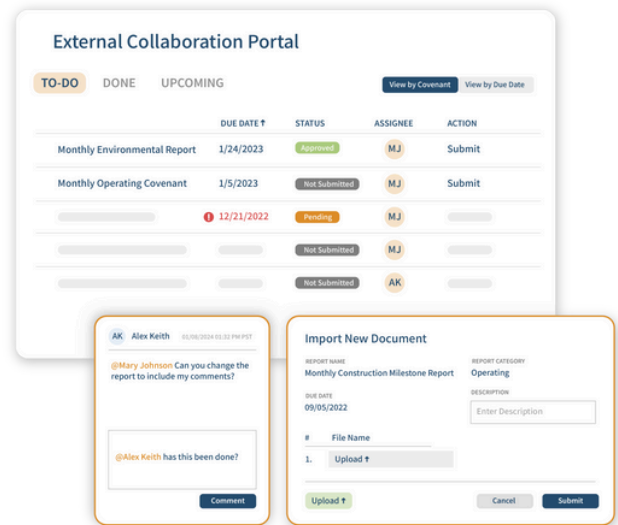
External Collaboration Portal

TO-DO DONE UPCOMING

View by Covenant View by Due Date

| | DUE DATE ↑ | STATUS | ASSIGNEE | ACTION |
|---|---|---|---|---|
| Monthly Environmental Report | 1/24/2023 | Approved | MJ | Submit |
| Monthly Operating Covenant | 1/5/2023 | Not Submitted | MJ | Submit |
| | 12/21/2022 | Pending | MJ | |
| | | Not Submitted | MJ | |
| | | Not Submitted | AK | |

AK Alex Keith 01/08/2024 01:32 PM PST

@Mary Johnson Can you change the report to include my comments?

@Alex Keith has this been done?

Comment

Import New Document

REPORT NAME
Monthly Construction Milestone Report

REPORT CATEGORY
Operating

DUE DATE
09/05/2022

DESCRIPTION
Enter Description

# File Name
1. Upload ↑

Upload ↑

Cancel Submit